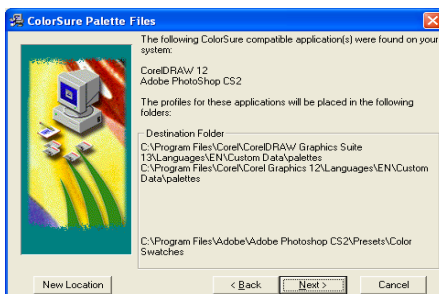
ColorSure Palette Files

The following ColorSure compatible application(s) were found on your system:

CorelDRAW 12
Adobe PhotoShop CS2

The profiles for these applications will be placed in the following folders:

Destination Folder

C:\Program Files\Corel\CorelDRAW Graphics Suite 13\Languages\EN\Custom Data\palettes
C:\Program Files\Corel\Corel Graphics 12\Languages\EN\Custom Data\palettes

C:\Program Files\Adobe\Adobe Photoshop CS2\Presets\Color Swatches

New Location

< Back

Next >

Cancel